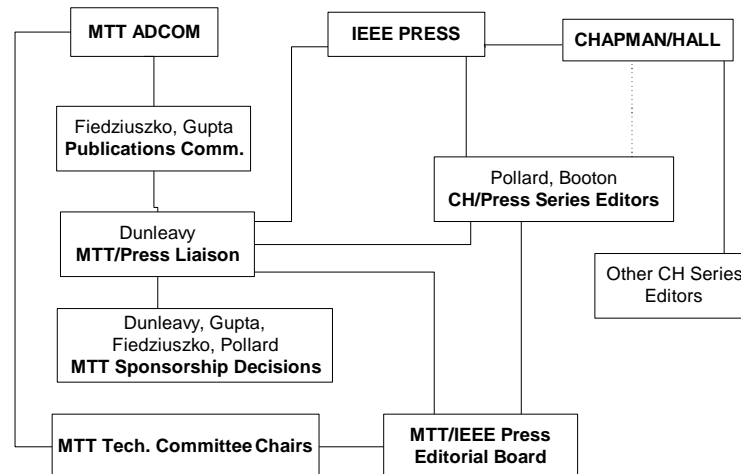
MTT ADCOM

IEEE PRESS

CHAPMAN/HALL

Fiedziuszko, Gupta
**Publications Comm.**

Pollard, Booton
**CH/Press Series Editors**

Dunleavy
**MTT/Press Liaison**

Other CH Series
Editors

Dunleavy, Gupta,
Fiedziuszko, Pollard
**MTT Sponsorship Decisions**

MTT Tech. Committee Chairs

MTT/IEEE Press
Editorial Board